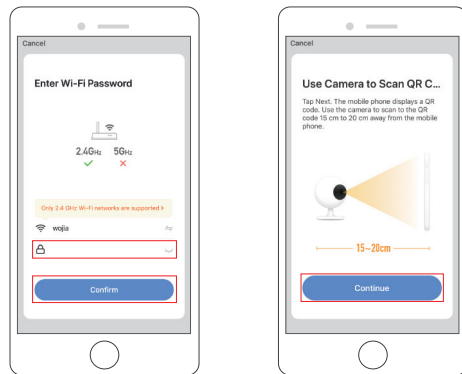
Cancel

Enter Wi-Fi Password

2.4GHz 5GHz

Only 2.4 GHz Wi-Fi networks are supported >

wojia

Confirm

Cancel

Use Camera to Scan QR C...

Tap Next. The mobile phone displays a QR code. Use the camera to scan to the QR code 15 cm to 20 cm away from the mobile phone.

15~20cm

Continue